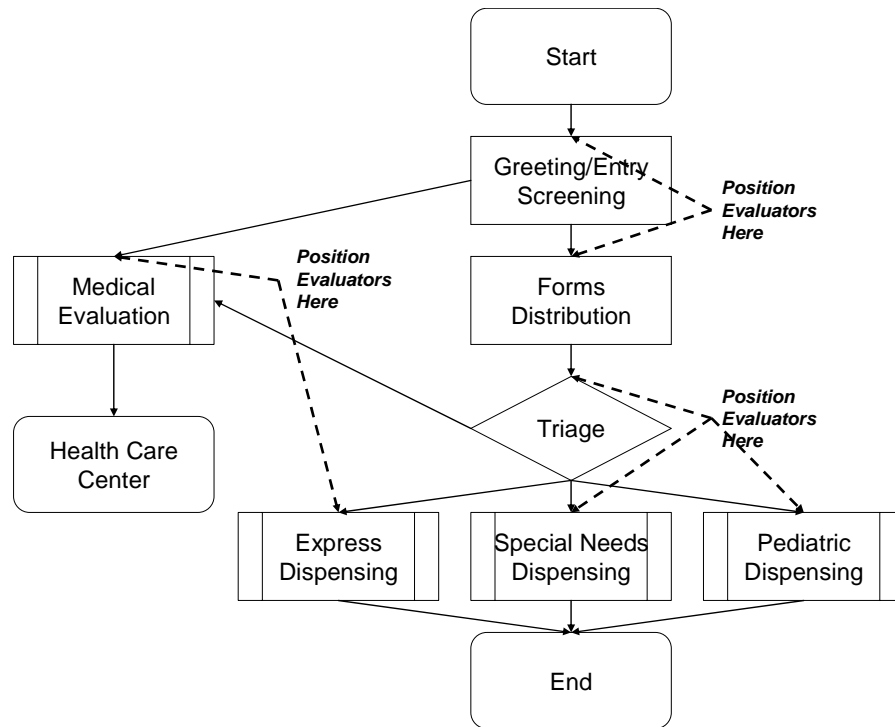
Start

Greeting/Entry Screening

*Position Evaluators Here*

Medical Evaluation

*Position Evaluators Here*

Forms Distribution

Triage

*Position Evaluators Here*

Health Care Center

Express Dispensing

Special Needs Dispensing

Pediatric Dispensing

End